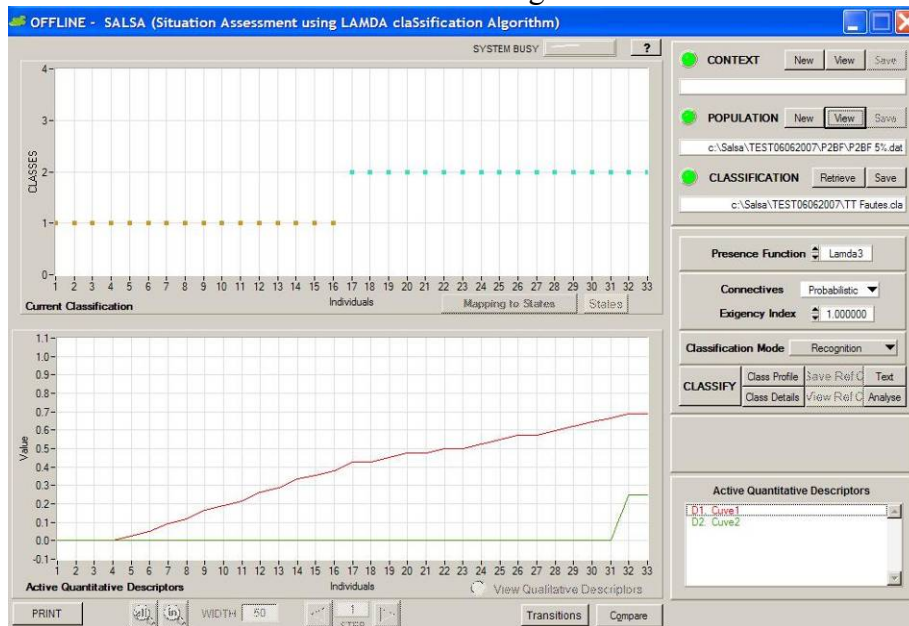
OFFLINE - SALSA (Situation Assessment using LAMDA claSsification Algorithm)

SYSTEM BUSY ?

CONTEXT New View Save

POPULATION New View Save

c:\Salsa\TEST06062007\P2BF\P2BF 5%.dat

CLASSIFICATION Retrieve Save

c:\Salsa\TEST06062007\TT Fautes.cla

CLASSES

4
3
2
1
0

1 2 3 4 5 6 7 8 9 10 11 12 13 14 15 16 17 18 19 20 21 22 23 24 25 26 27 28 29 30 31 32 33

Current Classification Individuals Mapping to States States

Presence Function Lamda3

Connectives Probabilistic

Exigency Index 1.000000

Classification Mode Recognition

CLASSIFY Class Profile Save Ref C Text Class Details View Ref C Analyse

Value

1.1
1.0
0.9
0.8
0.7
0.6
0.5
0.4
0.3
0.2
0.1
0.0
-0.1

1 2 3 4 5 6 7 8 9 10 11 12 13 14 15 16 17 18 19 20 21 22 23 24 25 26 27 28 29 30 31 32 33

Active Quantitative Descriptors Individuals View Qualitative Descriptors

Active Quantitative Descriptors

D1. Cuve1
D2. Cuve2

PRINT WIDTH 50 1 STEP Transitions Compare